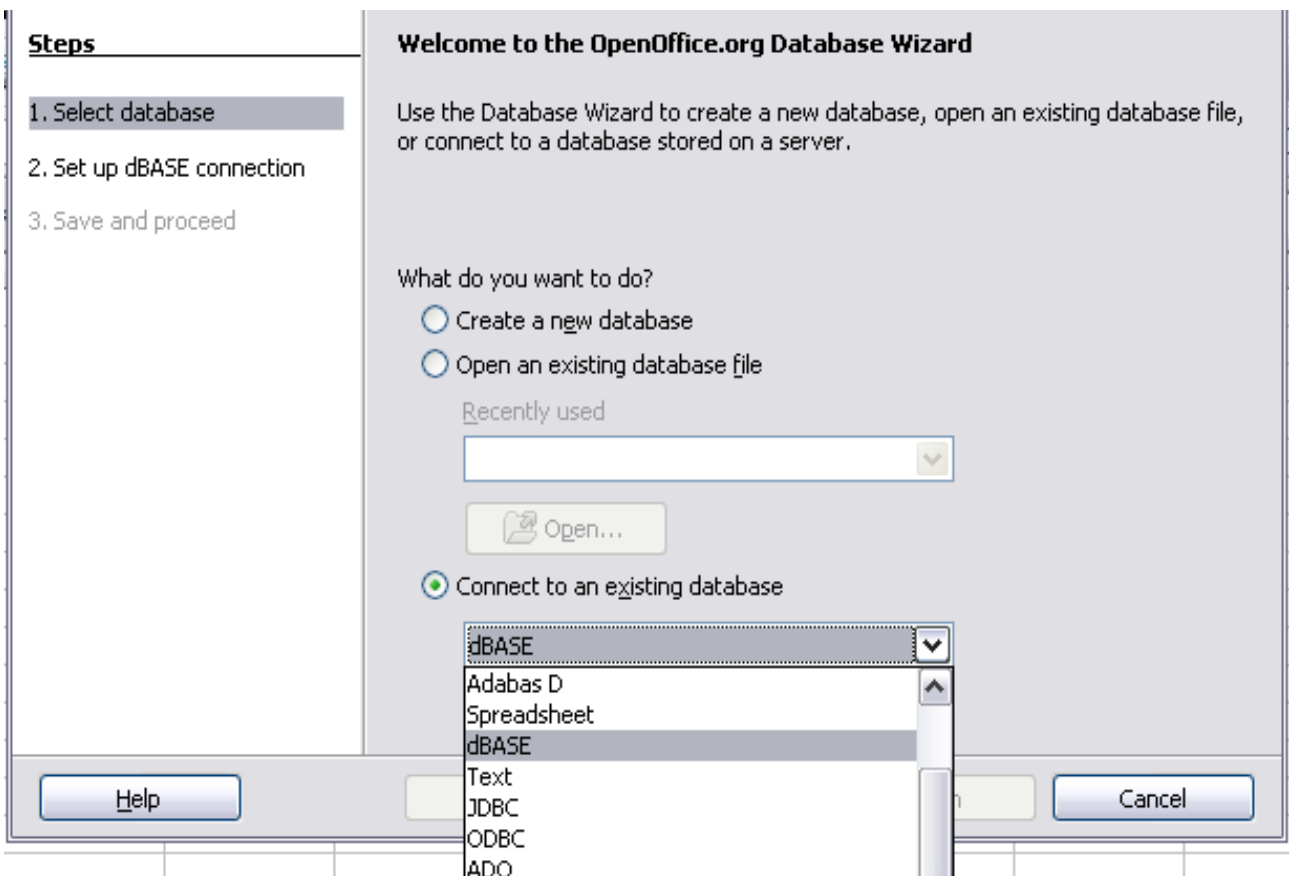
Steps

1. Select database

2. Set up dBASE connection

3. Save and proceed

Welcome to the OpenOffice.org Database Wizard

Use the Database Wizard to create a new database, open an existing database file, or connect to a database stored on a server.

What do you want to do?

Create a new database

Open an existing database file

Recently used

Open...

Connect to an existing database

dBASE

Adabas D
Spreadsheet
dBASE
Text
JDBC
ODBC
ADO

Help

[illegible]

Cancel